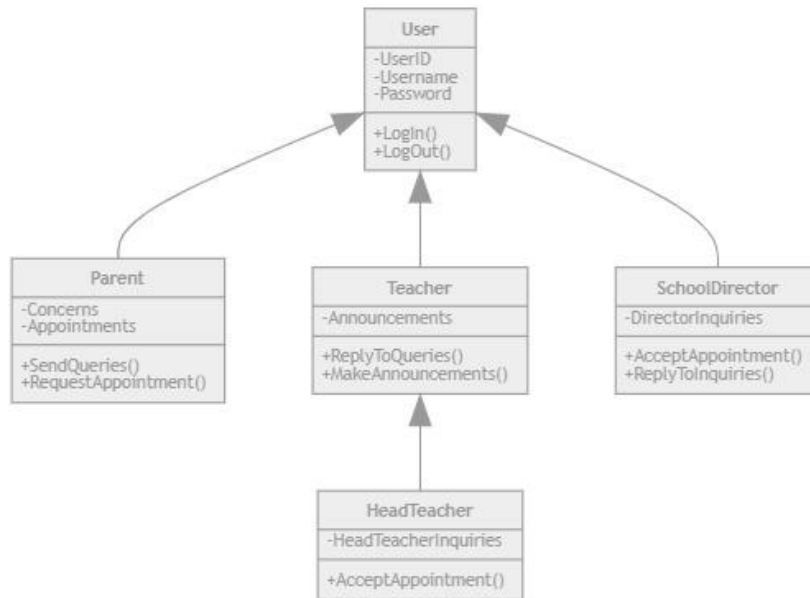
User
-UserID
-Username
-Password
+LogIn()
+LogOut()

Parent
-Concerns
-Appointments
+SendQueries()
+RequestAppointment()

Teacher
-Announcements
+ReplyToQueries()
+MakeAnnouncements()

SchoolDirector
-DirectorInquiries
+AcceptAppointment()
+ReplyToInquiries()

HeadTeacher
-HeadTeacherInquiries
+AcceptAppointment()